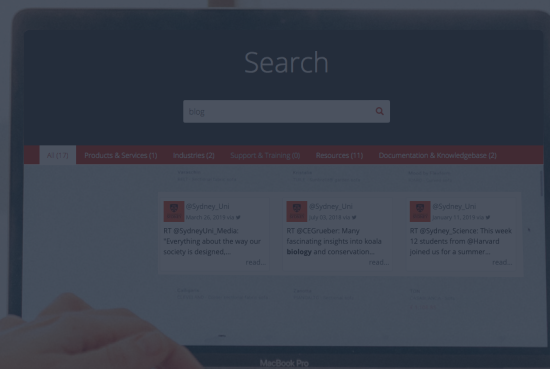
Search

biog

All (13) Products & Services (1) Industries (2) Support & Training (0) Resources (11) Documentation & Knowledgebase (0)

@Sydney_Uni
March 30, 2018

RT @SydneyUni_Media: "Everything about the way our society is designed, ...

read...

@Sydney_Uni
July 23, 2018

RT @CEGrueber: Many fascinating insights into koala biology and conservation...

read...

@Sydney_Uni
January 11, 2018

RT @Sydney_Science: This week 12 students from @Harvard joined us for a summer...

read...

MacBook Pro